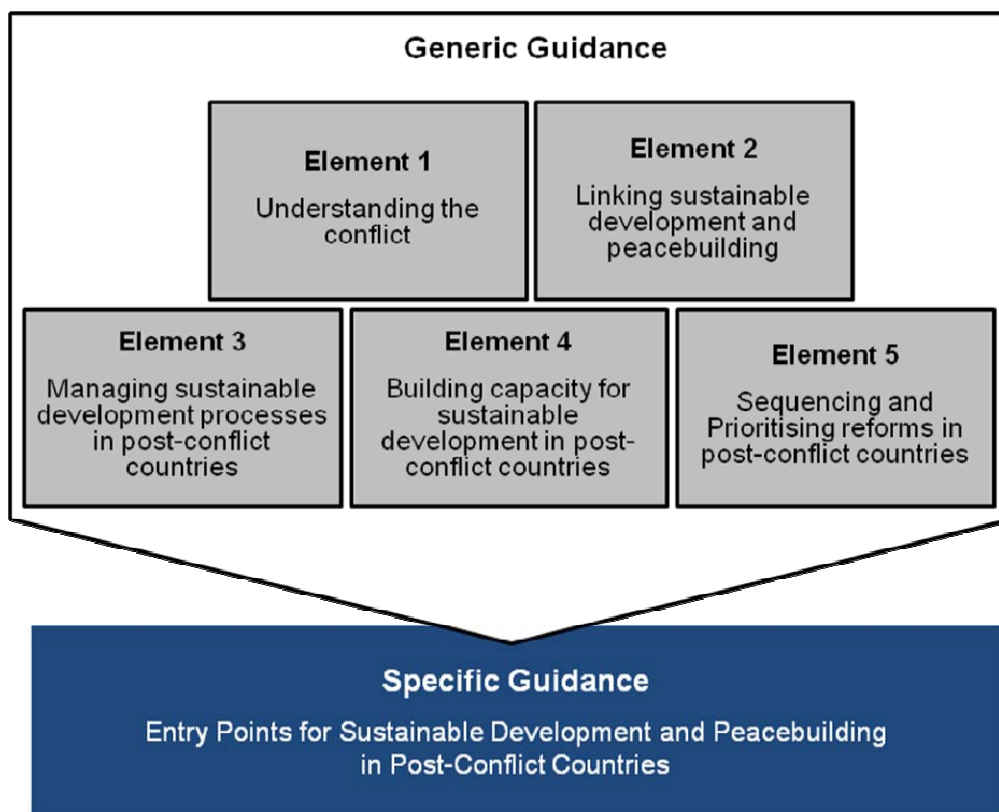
Generic Guidance

Element 1

Understanding the conflict

Element 2

Linking sustainable development and peacebuilding

Element 3

Managing sustainable development processes in post-conflict countries

Element 4

Building capacity for sustainable development in post-conflict countries

Element 5

Sequencing and Prioritising reforms in post-conflict countries

Specific Guidance

Entry Points for Sustainable Development and Peacebuilding in Post-Conflict Countries